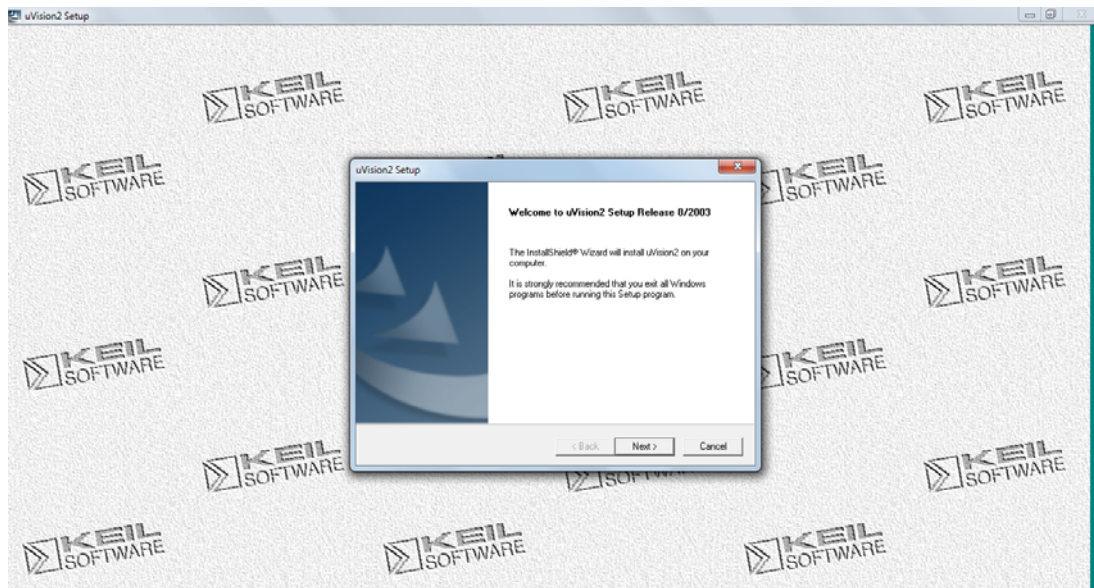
uVision2 Setup

KEIL SOFTWARE

KEIL SOFTWARE

KEIL SOFTWARE

KEIL SOFTWARE

KEIL SOFTWARE

KEIL SOFTWARE

KEIL SOFTWARE

KEIL SOFTWARE

KEIL SOFTWARE

KEIL SOFTWARE

KEIL SOFTWARE

KEIL SOFTWARE

KEIL SOFTWARE

uVision2 Setup

Welcome to uVision2 Setup Release 0/2003

The InstallShield® Wizard will install uVision2 on your computer.

It is strongly recommended that you exit all Windows programs before running this Setup program.

< Back Next > Cancel